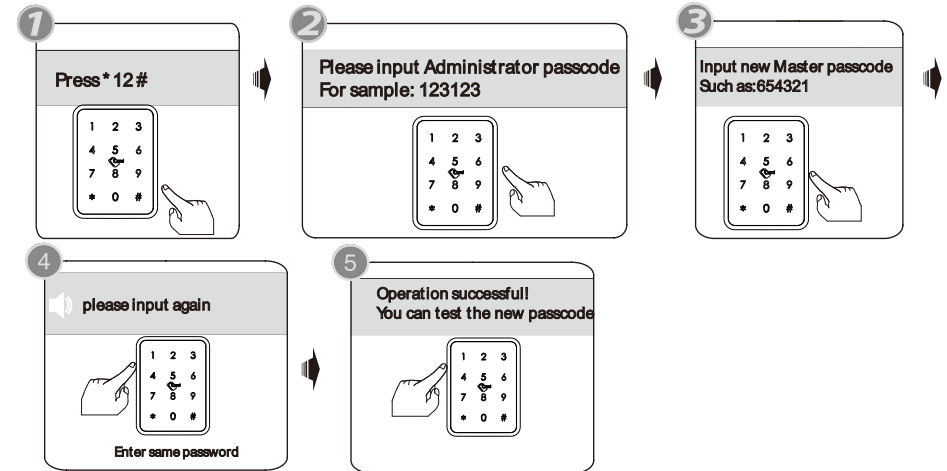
1
Press * 12 #
1 2 3
4 5 6
7 8 9
* 0 #

2
Please input Administrator passcode
For sample: 123123
1 2 3
4 5 6
7 8 9
* 0 #

3
Input new Master passcode
Such as:654321
1 2 3
4 5 6
7 8 9
* 0 #

4
please input again
1 2 3
4 5 6
7 8 9
* 0 #
Enter same password

5
Operation successful!
You can test the new passcode
1 2 3
4 5 6
7 8 9
* 0 #